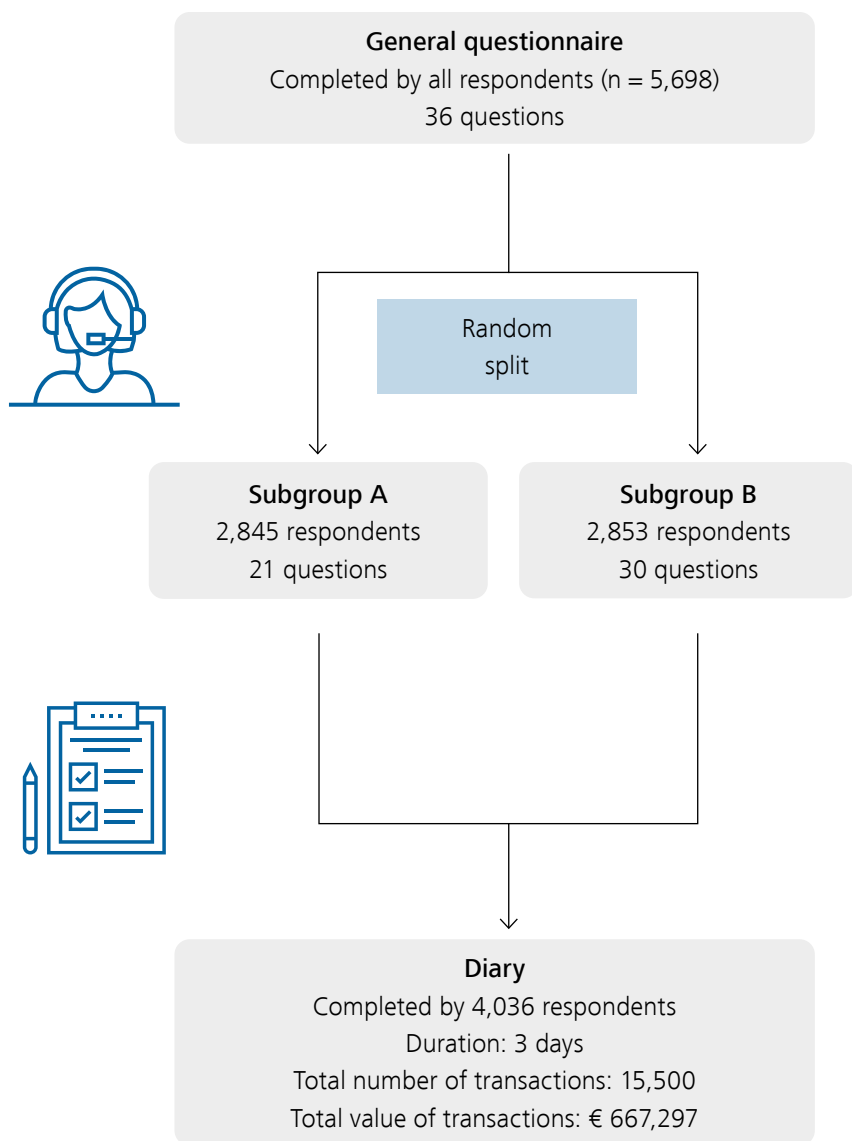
General questionnaire
Completed by all respondents (n = 5,698)
36 questions

Random split

Subgroup A
2,845 respondents
21 questions

Subgroup B
2,853 respondents
30 questions

Diary
Completed by 4,036 respondents
Duration: 3 days
Total number of transactions: 15,500
Total value of transactions: € 667,297